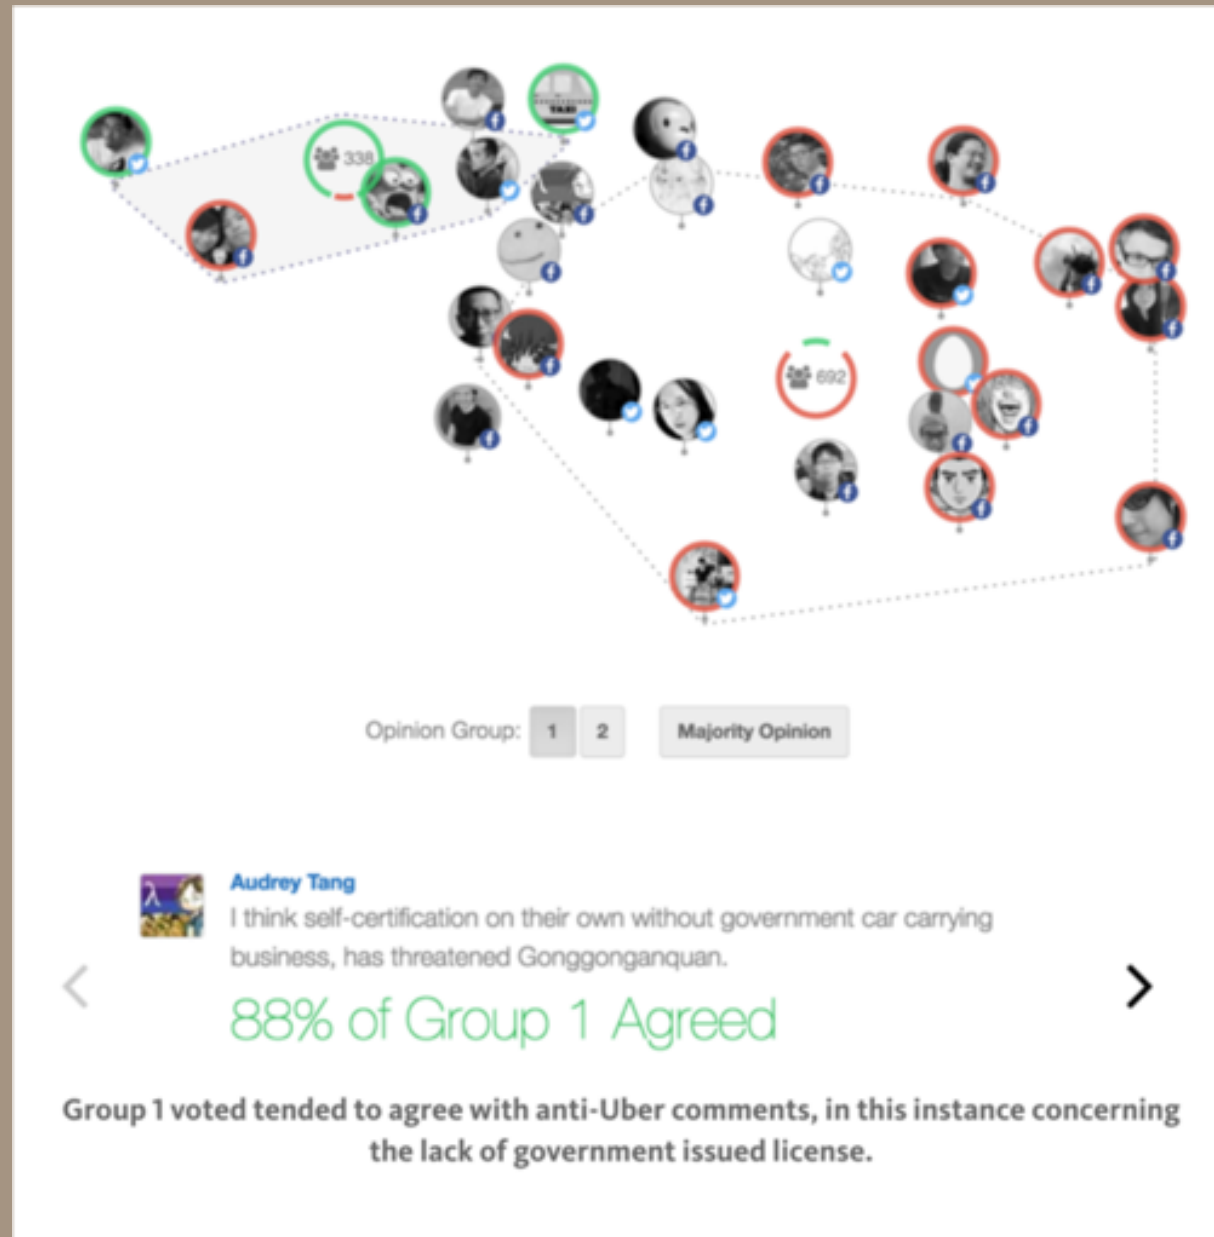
338

692

Opinion Group: 1 2 Majority Opinion

Audrey Tang
I think self-certification on their own without government car carrying business, has threatened Gonggonganquan.

88% of Group 1 Agreed

Group 1 voted tended to agree with anti-Uber comments, in this instance concerning the lack of government issued license.